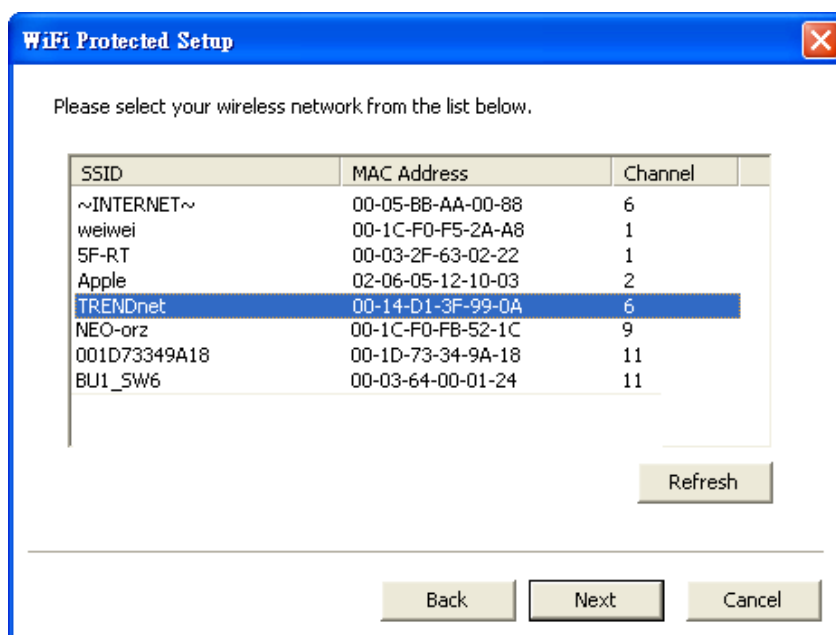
WiFi Protected Setup

Please select your wireless network from the list below.

| SSID | MAC Address | Channel |
|---|---|---|
| ~INTERNET~ | 00-05-BB-AA-00-88 | 6 |
| weiwei | 00-1C-F0-F5-2A-A8 | 1 |
| 5F-RT | 00-03-2F-63-02-22 | 1 |
| Apple | 02-06-05-12-10-03 | 2 |
| TRENDnet | 00-14-D1-3F-99-0A | 6 |
| NEO-orz | 00-1C-F0-FB-52-1C | 9 |
| 001D73349A18 | 00-1D-73-34-9A-18 | 11 |
| BU1_SW6 | 00-03-64-00-01-24 | 11 |

Refresh

Back Next Cancel